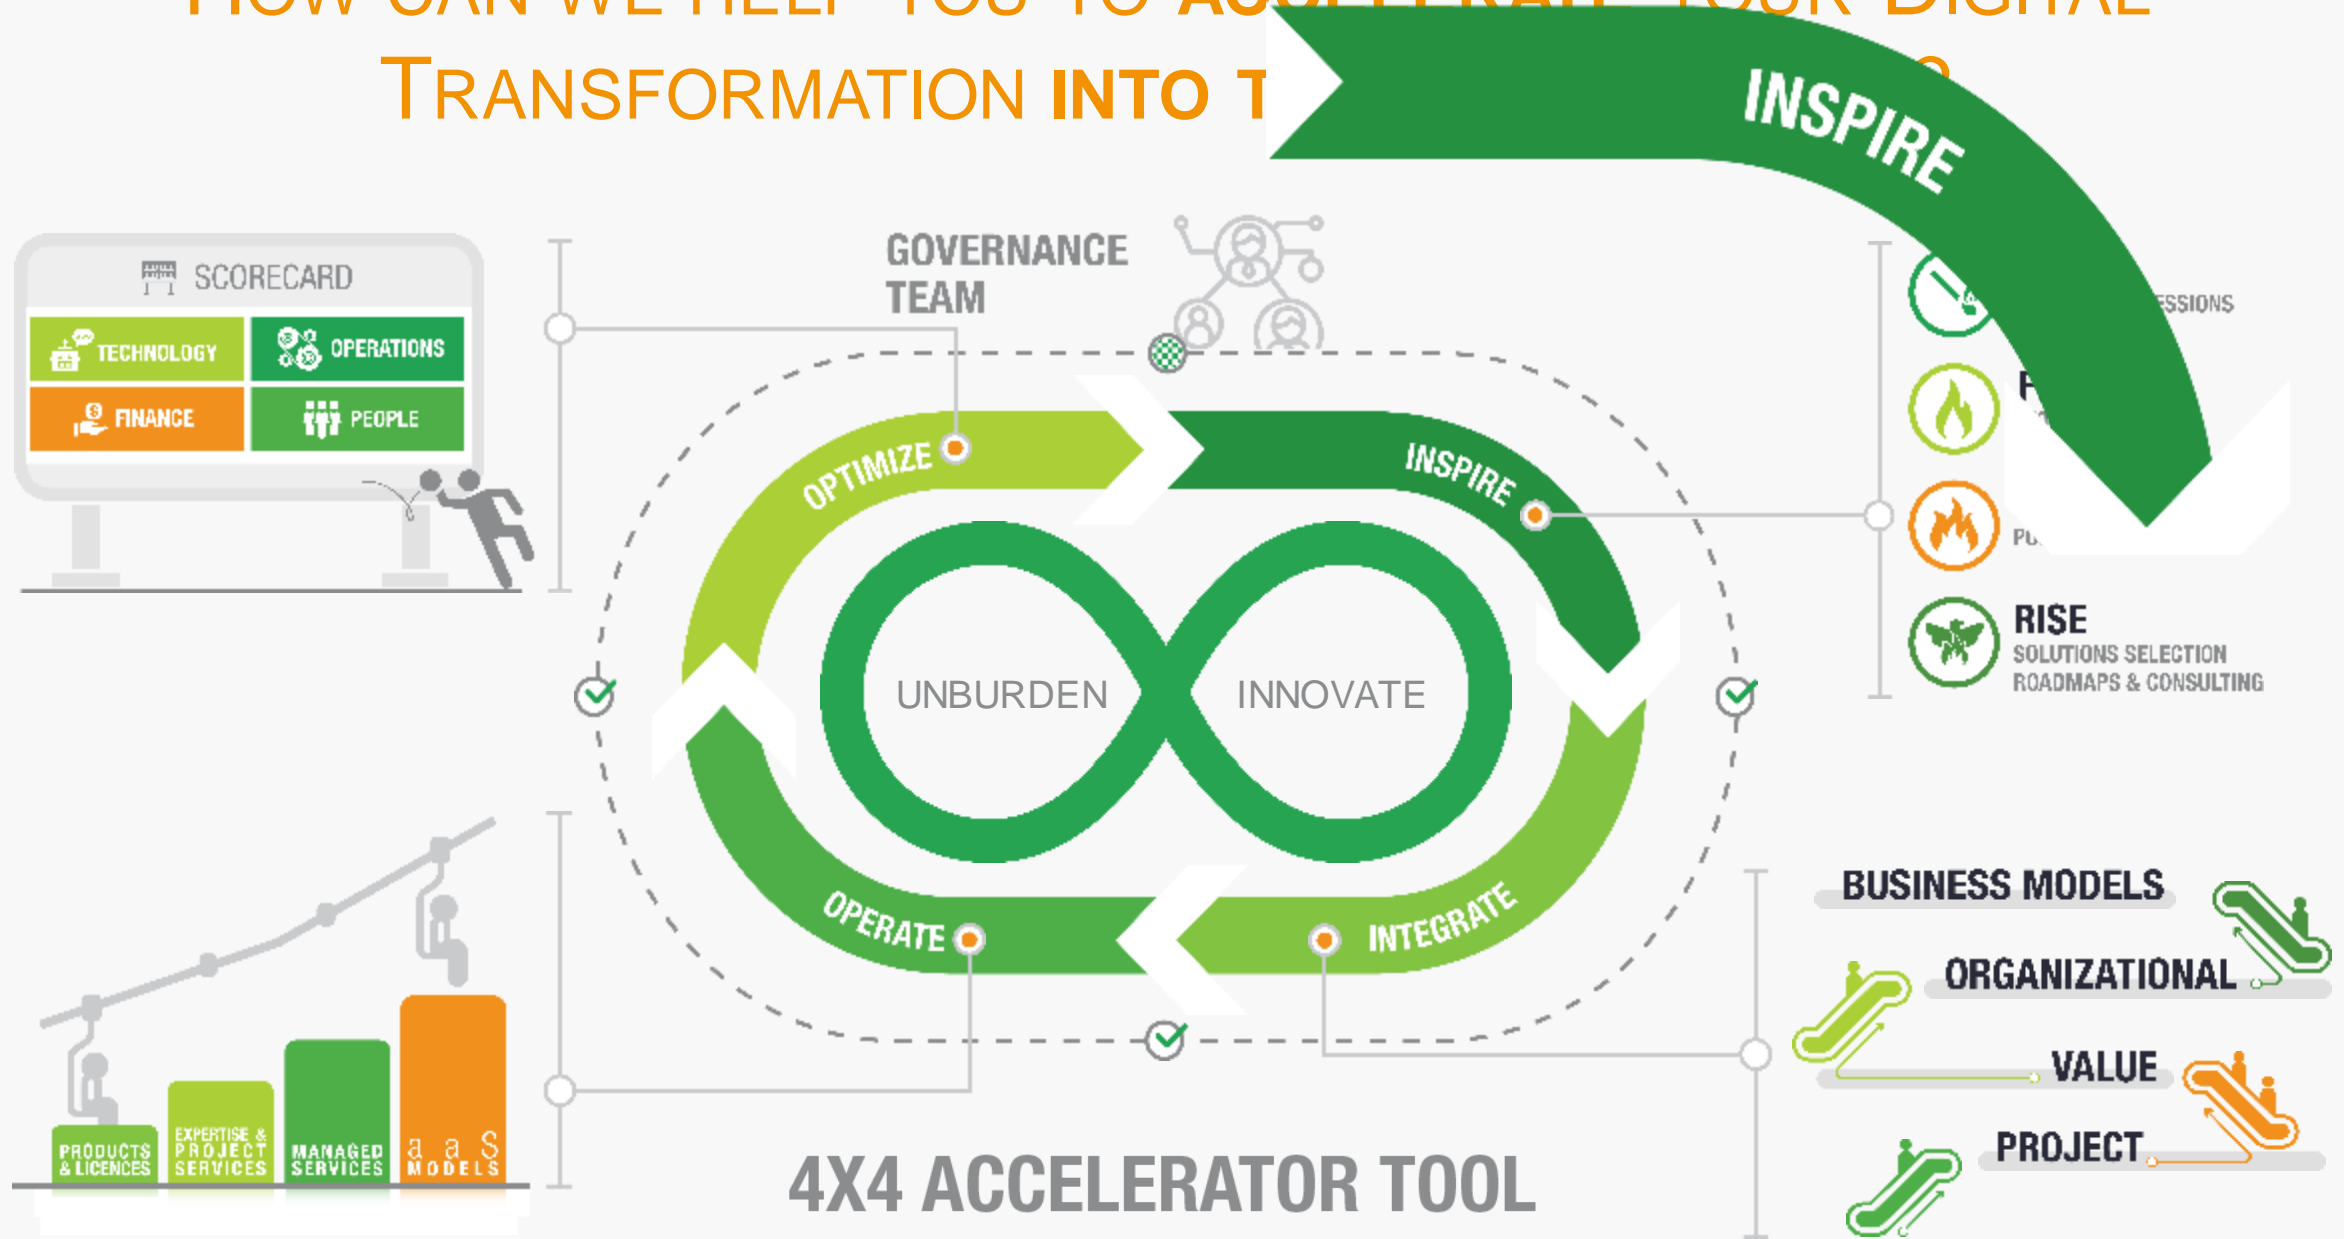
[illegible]
TRANSFORMATION INTO T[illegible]

INSPIRE

SCORECARD
TECHNOLOGY
OPERATIONS
FINANCE
PEOPLE

GOVERNANCE TEAM

OPTIMIZE
INSPIRE
UNBURDEN
INNOVATE
OPERATE
INTEGRATE

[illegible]SSIONS
F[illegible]
PU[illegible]
RISE
SOLUTIONS SELECTION
ROADMAPS & CONSULTING

PRODUCTS & LICENCES
EXPERTISE & PROJECT SERVICES
MANAGED SERVICES
a a S MODELS

BUSINESS MODELS
ORGANIZATIONAL
VALUE
PROJECT

4X4 ACCELERATOR TOOL